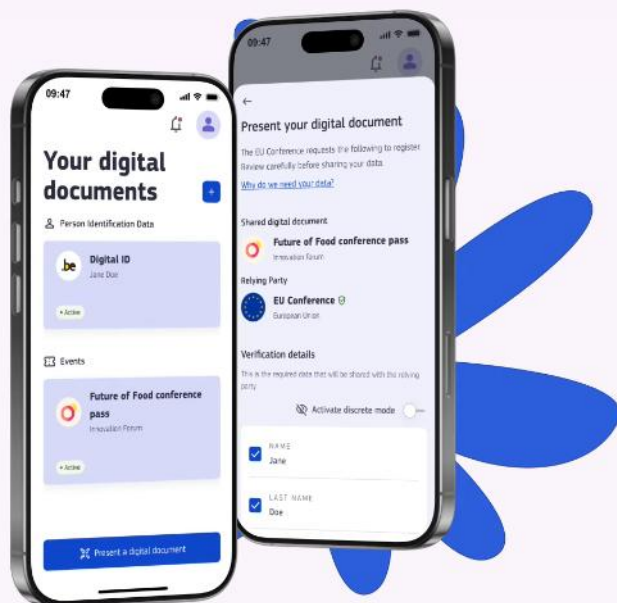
09:47

Your digital documents

+

Person Identification Data

.be

Digital ID

Jane Doe

• Active

Events

Future of Food conference pass

Innovation Forum

• Active

Present a digital document

09:47

←

Present your digital document

The EU Conference requests the following to register. Review carefully before sharing your data.

Why do we need your data?

Shared digital document

Future of Food conference pass

Innovation Forum

Relying Party

EU Conference

European Union

Verification details

This is the required data that will be shared with the relying party

Activate discrete mode

NAME

Jane

LAST NAME

Doe